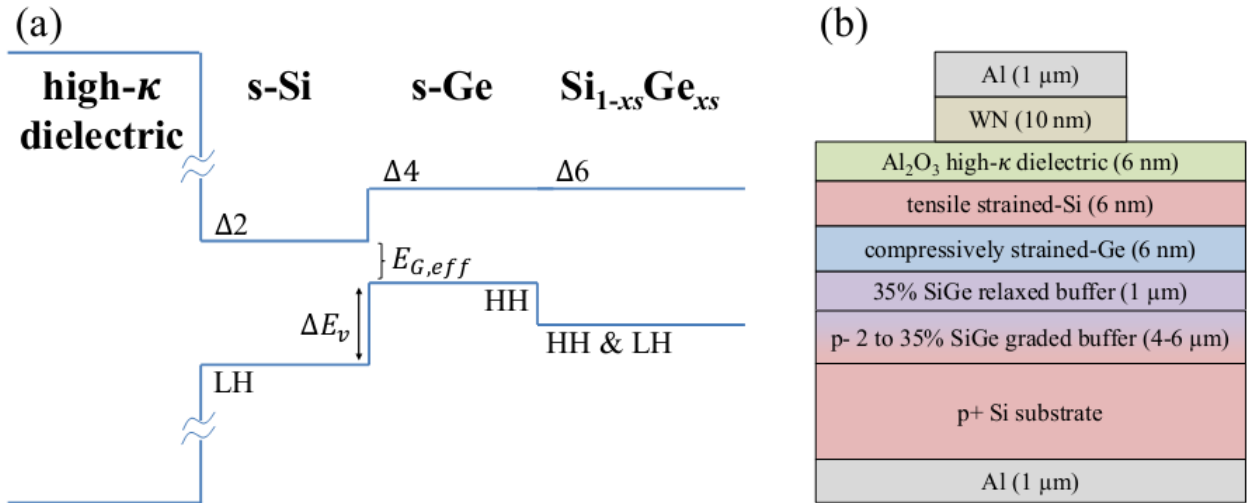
(a)

high-$\kappa$ dielectric

s-Si

s-Ge

$Si_{1-xs}Ge_{xs}$

Δ4

Δ6

Δ2

$E_{G,eff}$

HH

$\Delta E_v$

HH & LH

LH

(b)

Al (1 μm)

WN (10 nm)

$Al_2O_3$ high-$\kappa$ dielectric (6 nm)

tensile strained-Si (6 nm)

compressively strained-Ge (6 nm)

35% SiGe relaxed buffer (1 μm)

p- 2 to 35% SiGe graded buffer (4-6 μm)

p+ Si substrate

Al (1 μm)